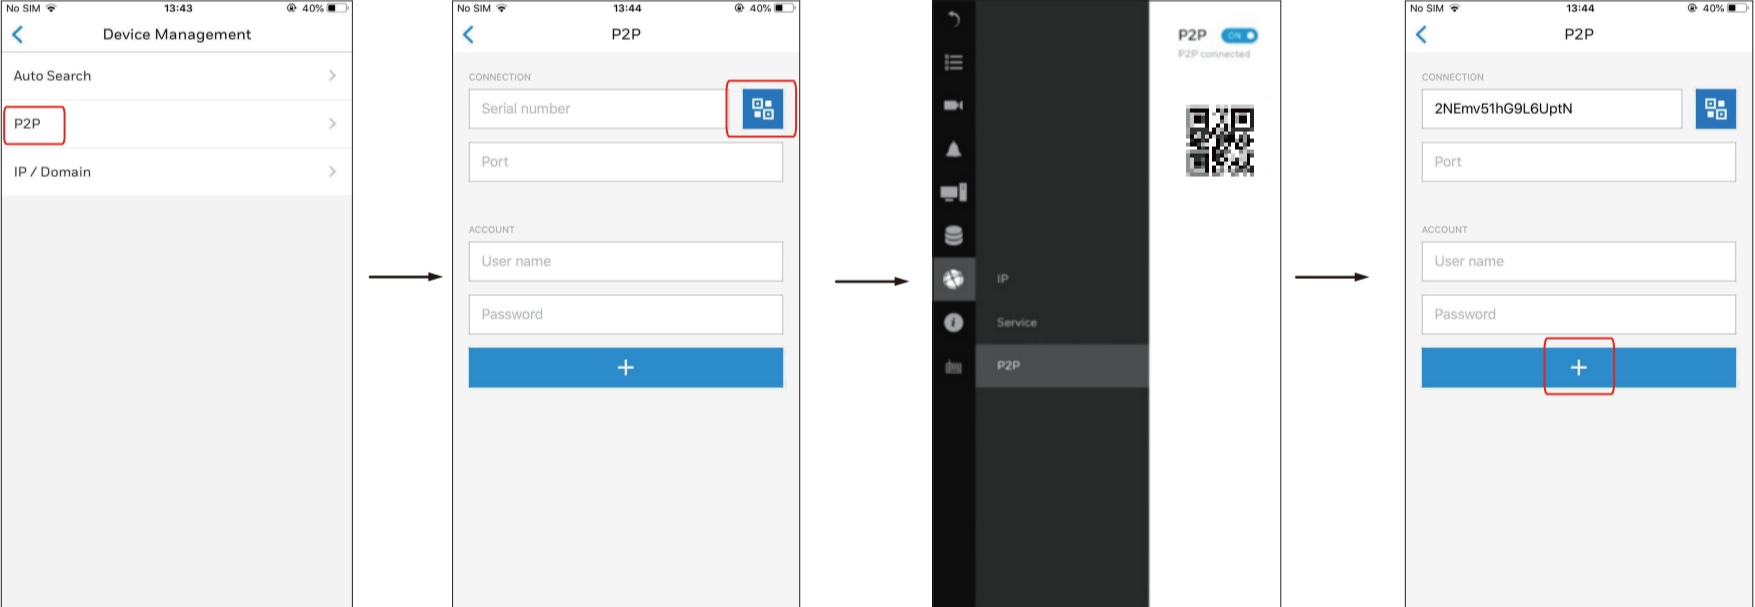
No SIM 13:43 40%

Device Management

Auto Search

P2P

IP / Domain

No SIM 13:44 40%

P2P

CONNECTION

Serial number

Port

ACCOUNT

User name

Password

+

P2P ON

P2P connected

IP

Service

P2P

No SIM 13:44 40%

P2P

CONNECTION

2NEmv51hG9L6UptN

Port

ACCOUNT

User name

Password

+